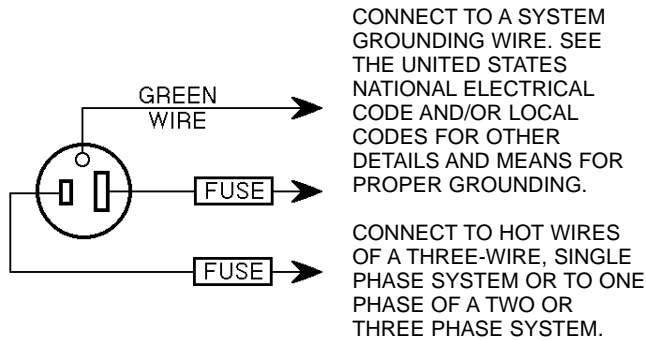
GREEN WIRE

FUSE

FUSE

CONNECT TO A SYSTEM GROUNDING WIRE. SEE THE UNITED STATES NATIONAL ELECTRICAL CODE AND/OR LOCAL CODES FOR OTHER DETAILS AND MEANS FOR PROPER GROUNDING.

CONNECT TO HOT WIRES OF A THREE-WIRE, SINGLE PHASE SYSTEM OR TO ONE PHASE OF A TWO OR THREE PHASE SYSTEM.